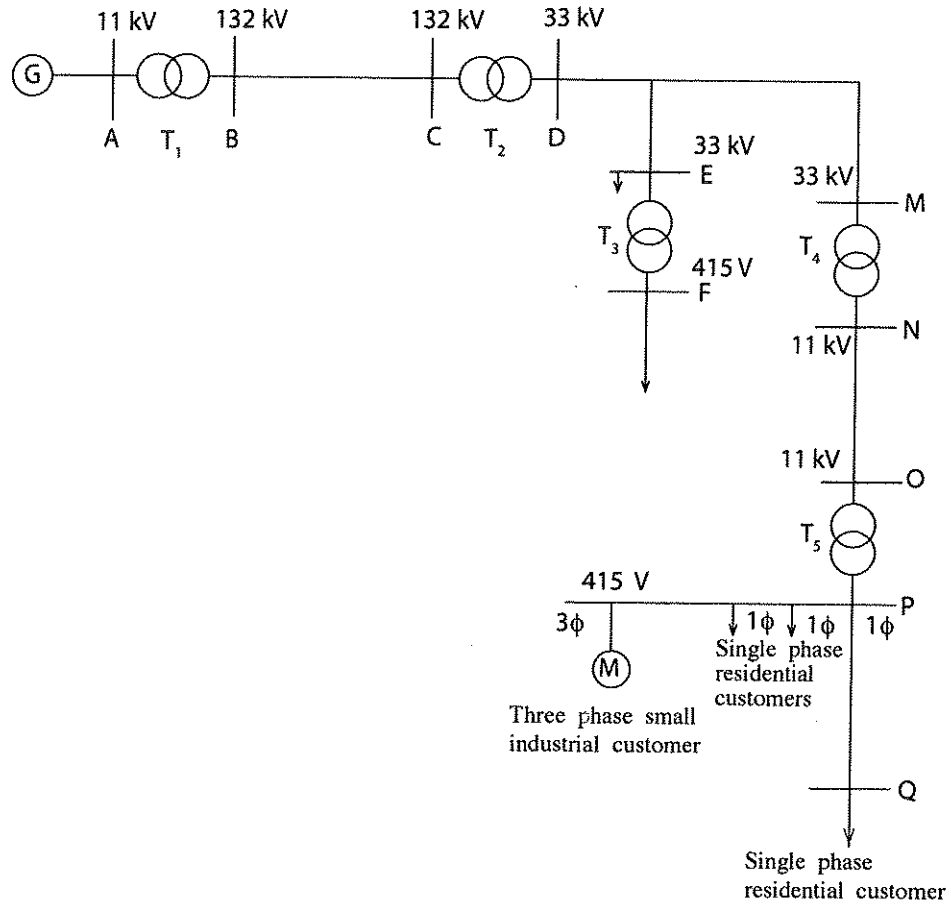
G
11 kV
A
$T_1$
132 kV
B
132 kV
C
$T_2$
33 kV
D
33 kV
E
$T_3$
415 V
F
33 kV
M
$T_4$
N
11 kV
11 kV
O
$T_5$
415 V
P
3ϕ
M
1ϕ
1ϕ
1ϕ
Single phase residential customers
Three phase small industrial customer
Q
Single phase residential customer